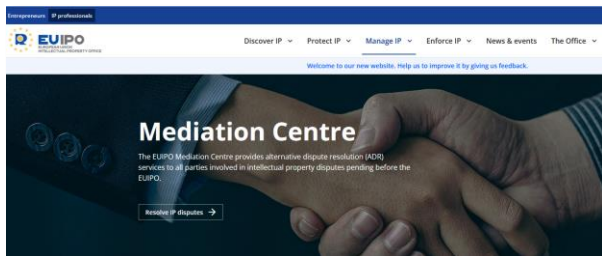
Entrepreneurs IP professionals

EUIPO
EUROPEAN UNION INTELLECTUAL PROPERTY OFFICE

Discover IP ⌄ Protect IP ⌄ Manage IP ⌄ Enforce IP ⌄ News & events The Office ⌄

Welcome to our new website. Help us to improve it by giving us feedback.

Mediation Centre

The EUIPO Mediation Centre provides alternative dispute resolution (ADR) services to all parties involved in intellectual property disputes pending before the EUIPO.

Resolve IP disputes →